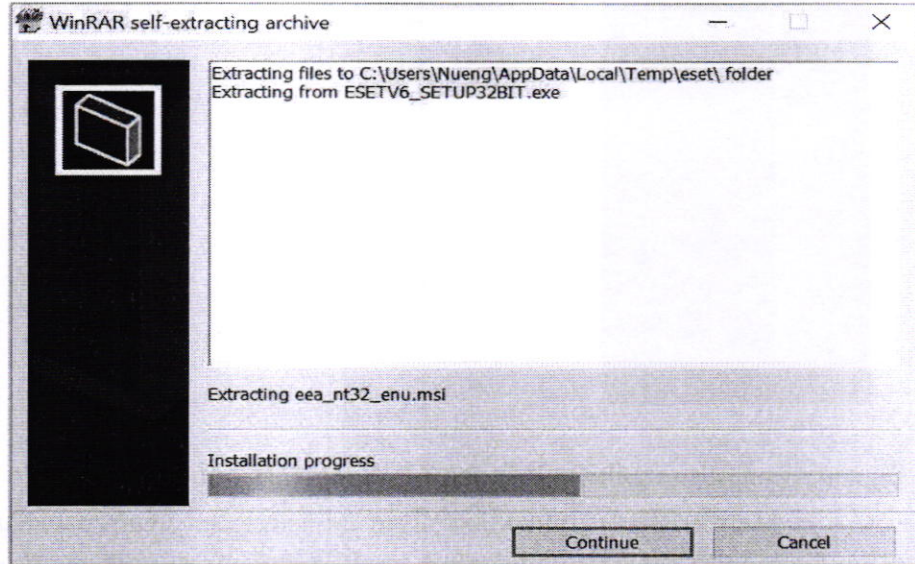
WinRAR self-extracting archive

Extracting files to C:\Users\Nueng\AppData\Local\Temp\eset\ folder
Extracting from ESETV6_SETUP32BIT.exe

Extracting eea_nt32_enu.msi

Installation progress

Continue

Cancel